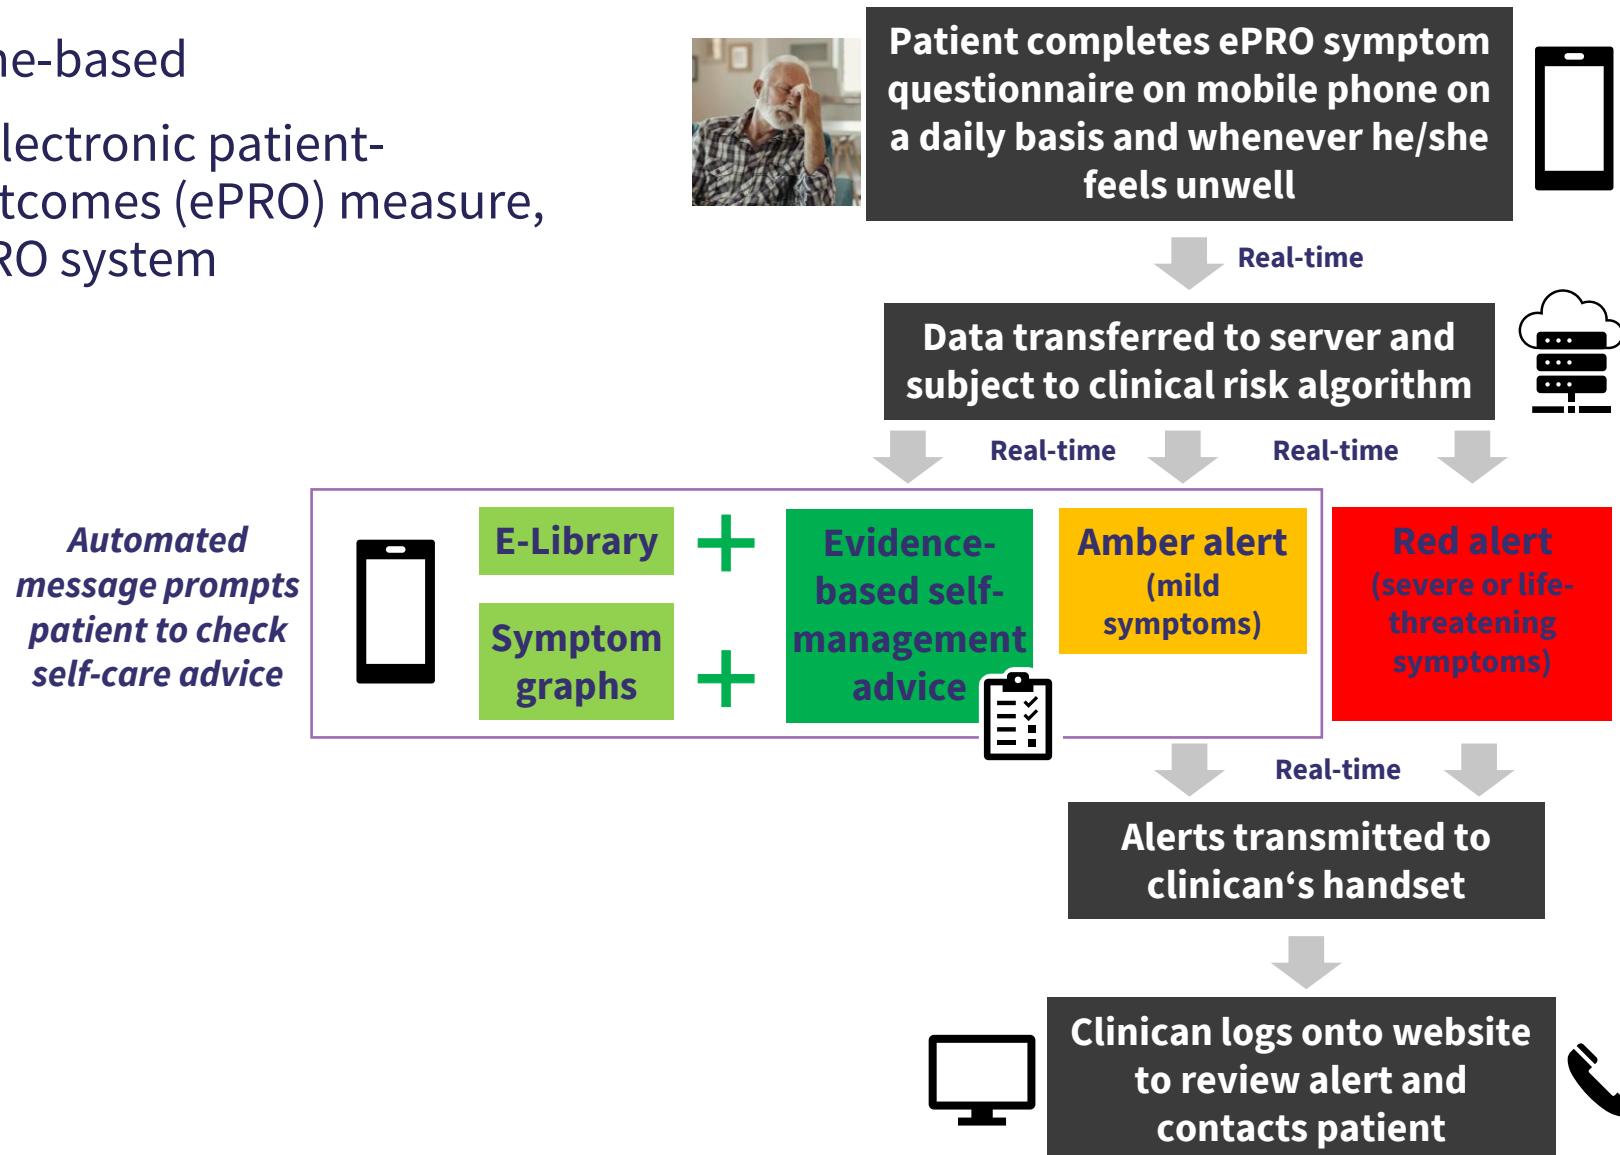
ne-based

lectronic patient-tcomes (ePRO) measure, RO system

Patient completes ePRO symptom questionnaire on mobile phone on a daily basis and whenever he/she feels unwell

Real-time

Data transferred to server and subject to clinical risk algorithm

Real-time

Real-time

Automated message prompts patient to check self-care advice

E-Library

Symptom graphs

Evidence-based self-management advice

Amber alert (mild symptoms)

Red alert (severe or life-threatening symptoms)

Real-time

Alerts transmitted to clinican's handset

Clinican logs onto website to review alert and contacts patient